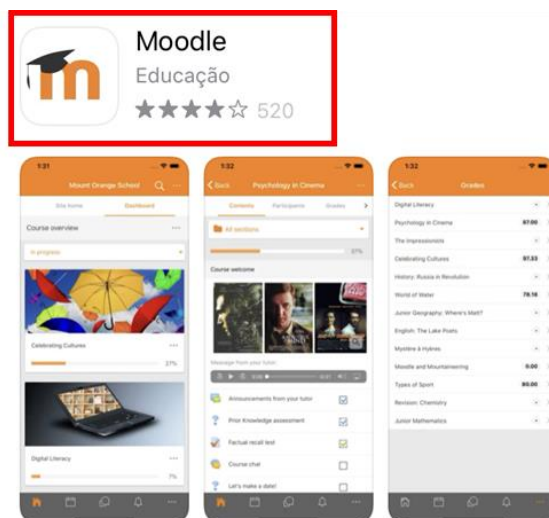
Moodle
Educação
★★★★☆ 520

1:31
Mount Orange School
Site home
Dashboard
Course overview
In progress
Celebrating Cultures
27%
Digital Literacy
7%

1:32
Back
Psychology in Cinema
Contents
Participants
Grades
All sections
37%
Course welcome
Message from your tutor
Announcements from your tutor
Prior Knowledge assessment
Factual recall test
Course chat
Let's make a date!

1:32
Back
Grades
Digital Literacy
Psychology in Cinema
87.00
The Impressionists
Celebrating Cultures
97.33
History: Russia in Revolution
World of Water
78.16
Junior Geography: Where's Matt?
English: The Lake Poets
Mystère à Hyères
Moodle and Mountaineering
0.00
Types of Sport
80.00
Revision: Chemistry
Junior Mathematics